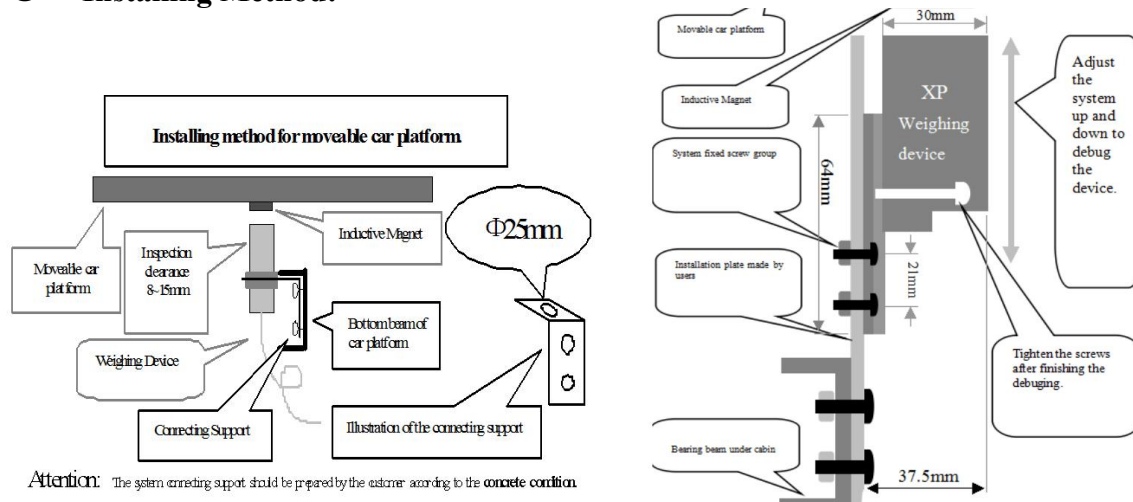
Installing Method:

Installing method for moveable car platform.

Moveable car platform

Inspection clearance 8~15mm

Inductive Magnet

Φ25mm

Bottom beam of car platform

Weighing Device

Connecting Support

Illustration of the connecting support

Attention: The system connecting support should be prepared by the customer according to the concrete condition.

Movable car platform

30mm

Inductive Magnet

XP Weighing device

Adjust the system up and down to debug the device.

System fixed screw group

64mm

Installation plate made by users

21mm

Tighten the screws after finishing the debuging.

Bearing beam under cabin

37.5mm